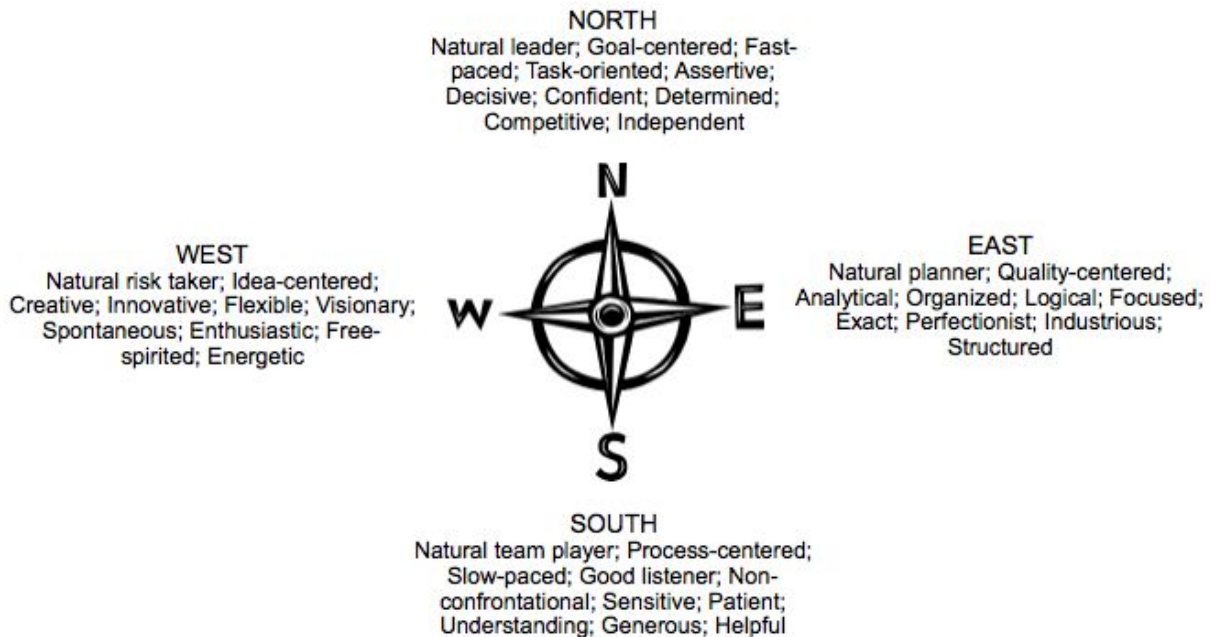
NORTH
Natural leader; Goal-centered; Fast-paced; Task-oriented; Assertive; Decisive; Confident; Determined; Competitive; Independent

WEST
Natural risk taker; Idea-centered; Creative; Innovative; Flexible; Visionary; Spontaneous; Enthusiastic; Free-spirited; Energetic

N

W

E

S

EAST
Natural planner; Quality-centered; Analytical; Organized; Logical; Focused; Exact; Perfectionist; Industrious; Structured

SOUTH
Natural team player; Process-centered; Slow-paced; Good listener; Non-confrontational; Sensitive; Patient; Understanding; Generous; Helpful